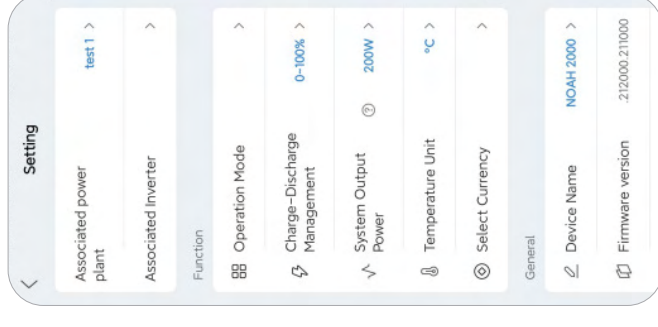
Setting

Associated power plant test 1 >

Associated Inverter >

Function

Operation Mode >

Charge-Discharge Management 0~100% >

System Output Power ? 200W >

Temperature Unit °C >

Select Currency >

General

Device Name NOAH 2000 >

Firmware version 212000.211000